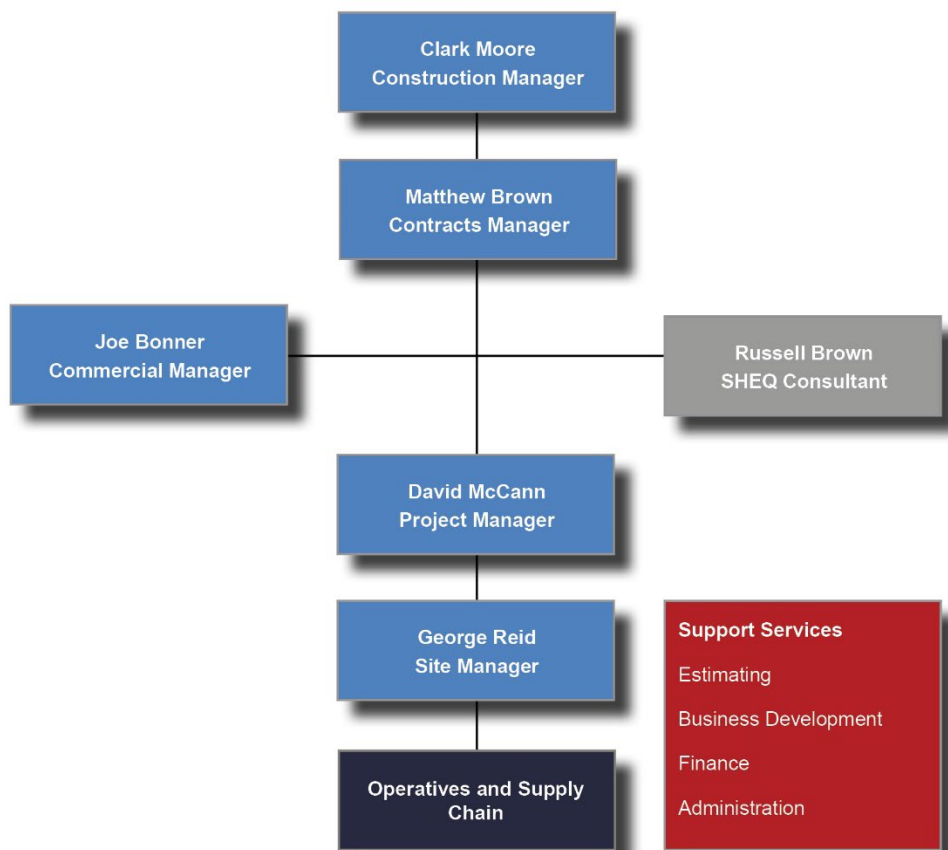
Clark Moore
Construction Manager

Matthew Brown
Contracts Manager

Joe Bonner
Commercial Manager

Russell Brown
SHEQ Consultant

David McCann
Project Manager

George Reid
Site Manager

Operatives and Supply Chain

Support Services

Estimating

Business Development

Finance

Administration